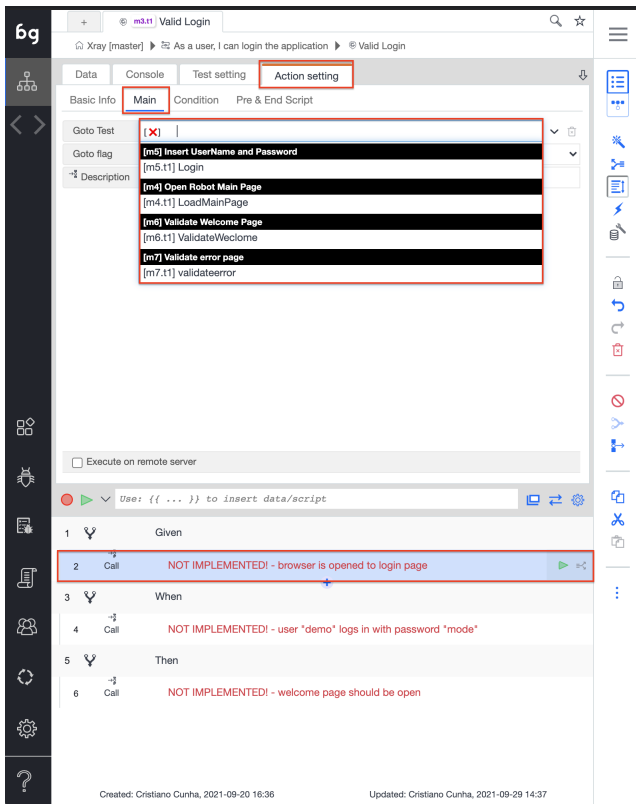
bg

+ m3.t1 Valid Login

Xray [master] ▶ As a user, I can login the application ▶ Valid Login

Data Console Test setting Action setting

Basic Info Main Condition Pre & End Script

Goto Test
Goto flag
Description

[m5] Insert UserName and Password
[m5.t1] Login
[m4] Open Robot Main Page
[m4.t1] LoadMainPage
[m6] Validate Welcome Page
[m6.t1] ValidateWeclome
[m7] Validate error page
[m7.t1] validateerror

Execute on remote server

Use: {{ ... }} to insert data/script

| | | |
|---|---|---|
| 1 | | Given |
| 2 | Call | NOT IMPLEMENTED! - browser is opened to login page |
| 3 | | When |
| 4 | Call | NOT IMPLEMENTED! - user "demo" logs in with password "mode" |
| 5 | | Then |
| 6 | Call | NOT IMPLEMENTED! - welcome page should be open |

Created: Cristiano Cunha, 2021-09-20 16:36 Updated: Cristiano Cunha, 2021-09-29 14:37